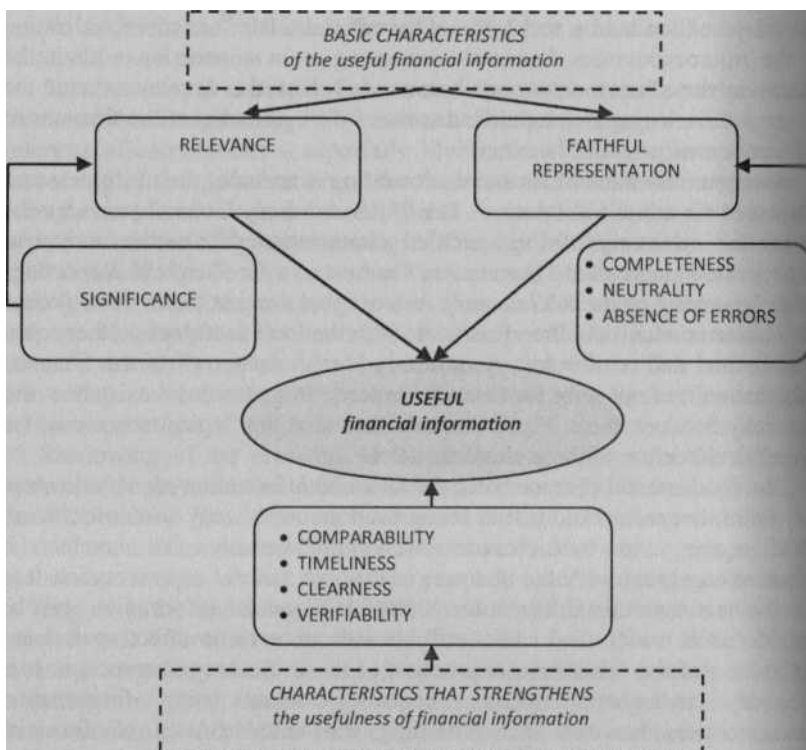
BASIC CHARACTERISTICS
of the useful financial information

RELEVANCE

FAITHFUL REPRESENTATION

SIGNIFICANCE

• COMPLETENESS
• NEUTRALITY
• ABSENCE OF ERRORS

USEFUL
financial information

• COMPARABILITY
• TIMELINESS
• CLEARNESS
• VERIFIABILITY

CHARACTERISTICS THAT STRENGTHENS
the usefulness of financial information